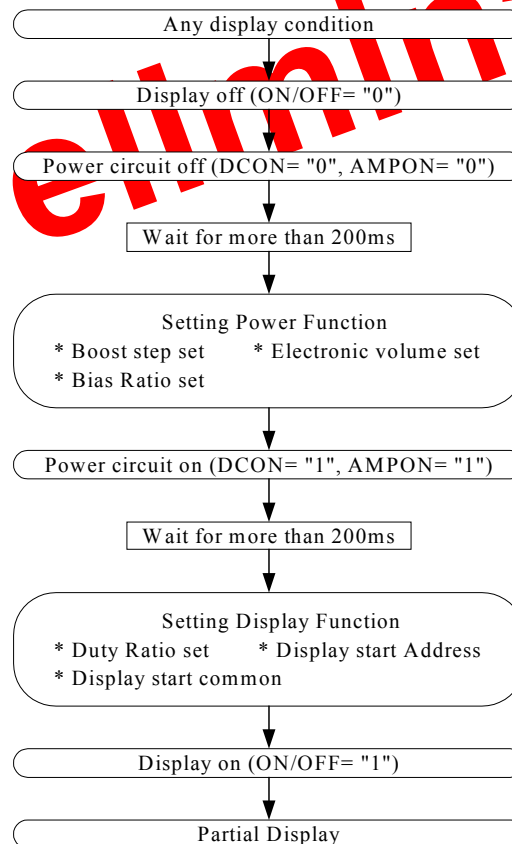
Any display condition

Display off (ON/OFF= "0")

Power circuit off (DCON= "0", AMPON= "0")

Wait for more than 200ms

Setting Power Function
* Boost step set * Electronic volume set
* Bias Ratio set

Power circuit on (DCON= "1", AMPON= "1")

Wait for more than 200ms

Setting Display Function
* Duty Ratio set * Display start Address
* Display start common

Display on (ON/OFF= "1")

Partial Display

elimin